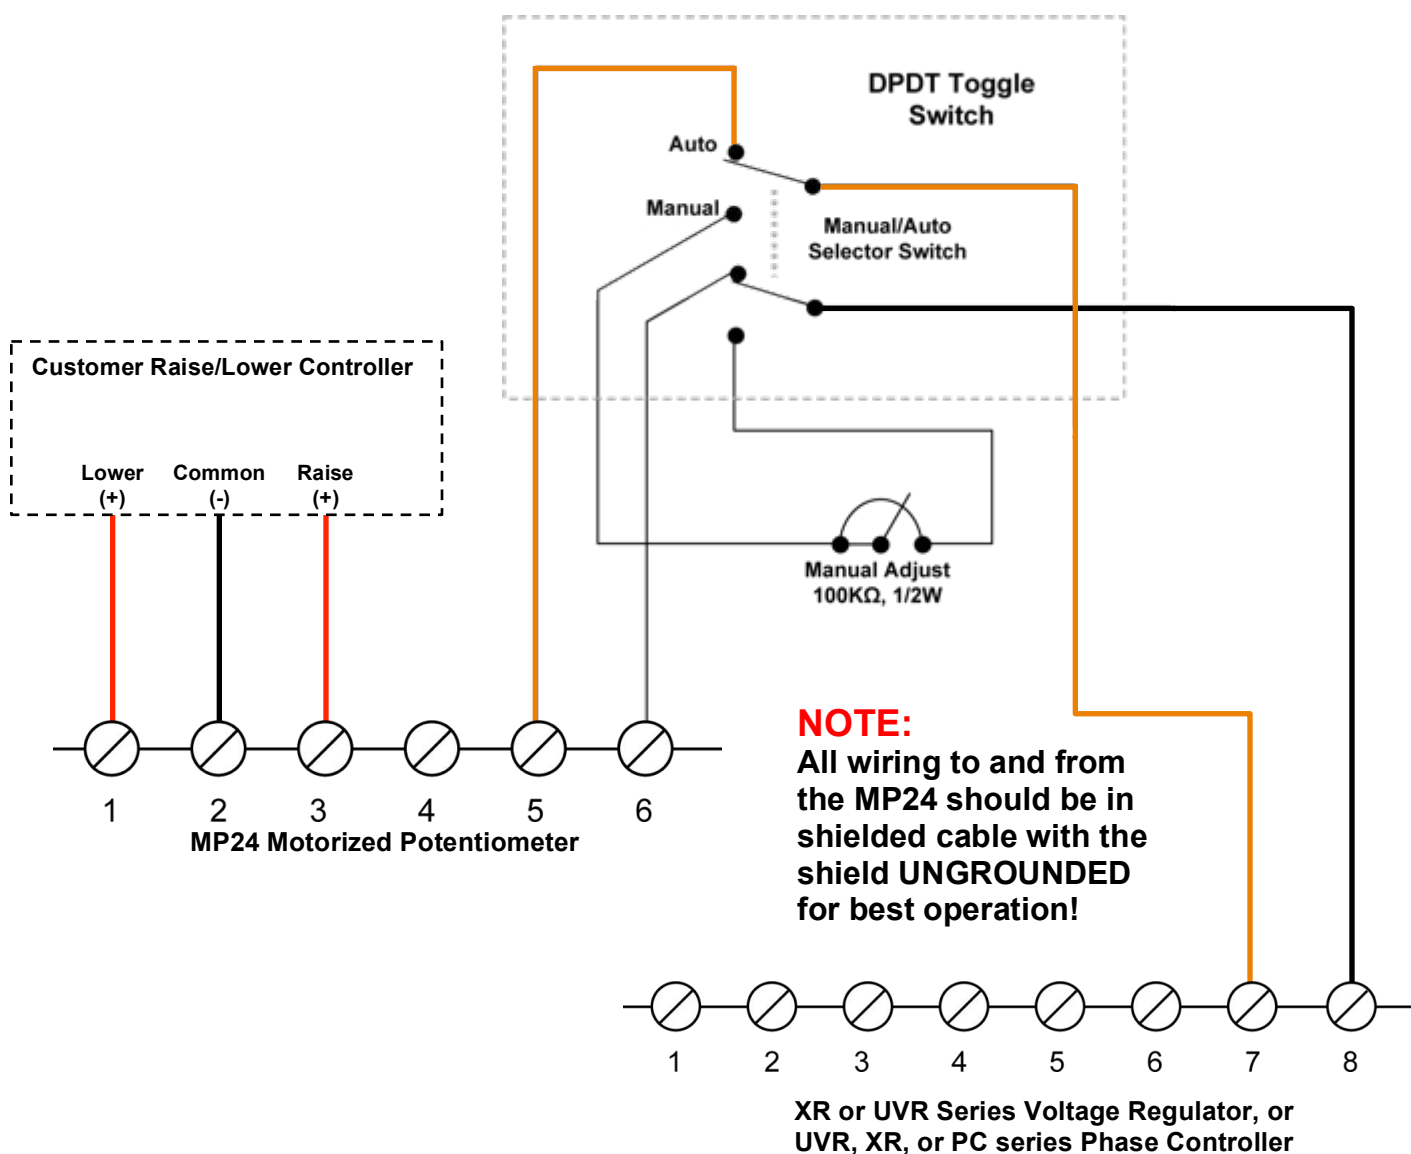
DPDT Toggle Switch

Auto

Manual

Manual/Auto Selector Switch

Customer Raise/Lower Controller

Lower (+)

Common (-)

Raise (+)

Manual Adjust 100KΩ, 1/2W

NOTE:
All wiring to and from the MP24 should be in shielded cable with the shield UNGROUNDED for best operation!

1 2 3 4 5 6

MP24 Motorized Potentiometer

1 2 3 4 5 6 7 8

XR or UVR Series Voltage Regulator, or UVR, XR, or PC series Phase Controller